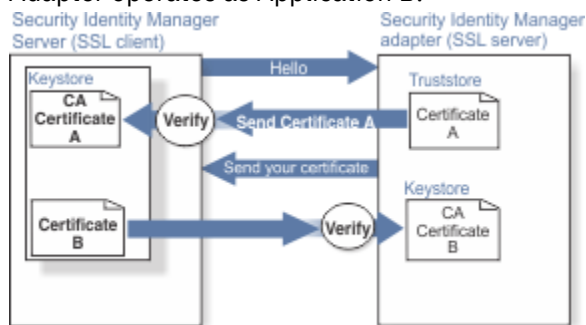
Adapter operates as Application B.

Security Identity Manager Server (SSL client)

Security Identity Manager adapter (SSL server)

Keystore

CA Certificate A

Verify

Hello

Send Certificate A

Send your certificate

Truststore

Certificate A

Keystore

Certificate B

Verify

CA Certificate B